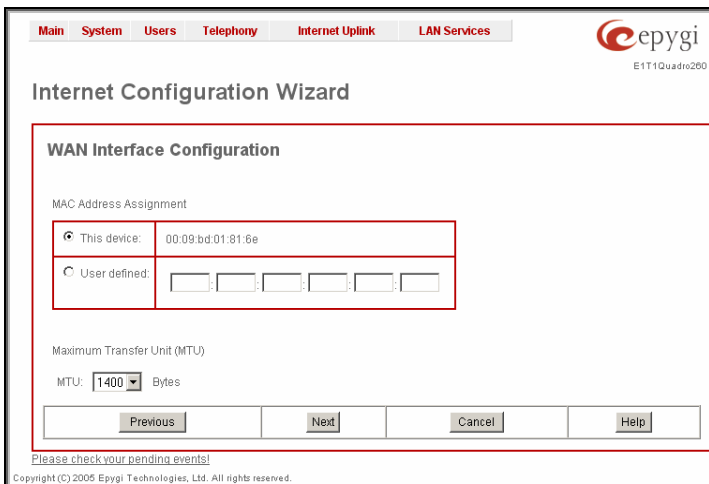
Main System Users Telephony Internet Uplink LAN Services

epygi
E1T1Quadro260

Internet Configuration Wizard

WAN Interface Configuration

MAC Address Assignment

| This device: | 00:09:bd:01:81:6e |
|---|---|
| User defined: | : : : : : |

Maximum Transfer Unit (MTU)

MTU: 1400 Bytes

| Previous | Next | Cancel | Help |
|---|---|---|---|

Please check your pending events!

Copyright (C) 2005 Epygi Technologies, Ltd. All rights reserved.